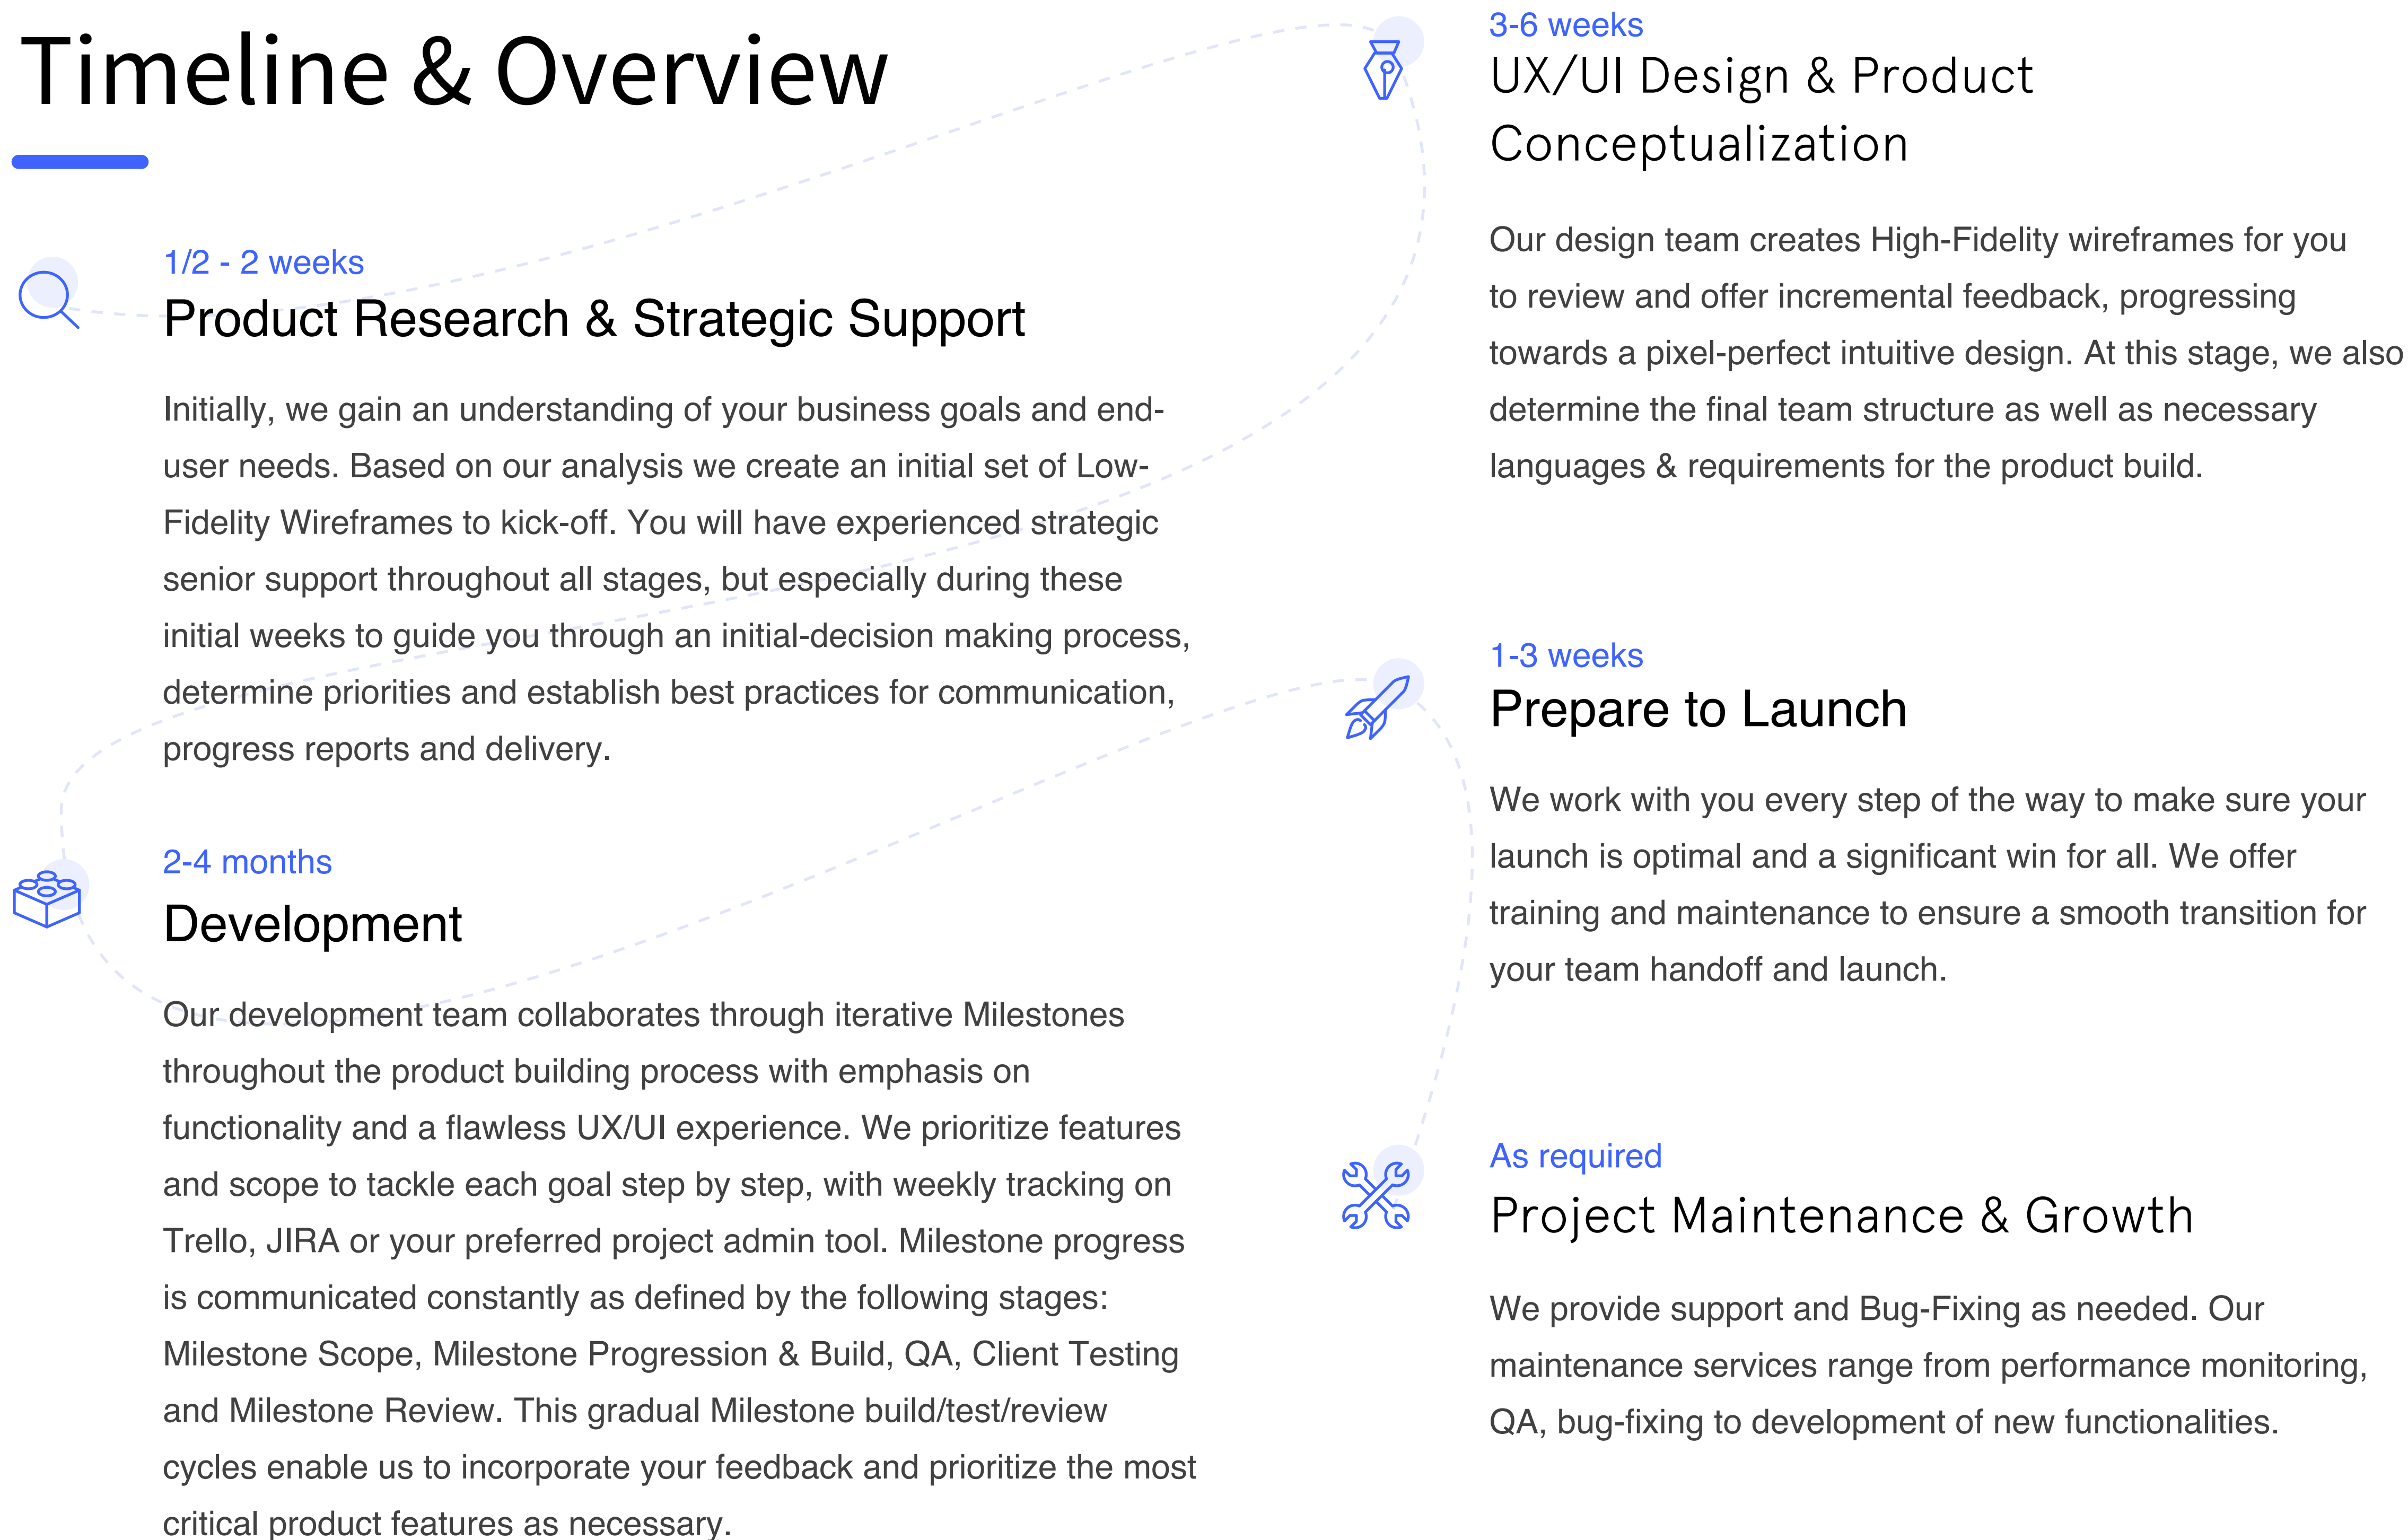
Timeline & Overview

1/2 - 2 weeks
Product Research & Strategic Support

Initially, we gain an understanding of your business goals and end-user needs. Based on our analysis we create an initial set of Low-Fidelity Wireframes to kick-off. You will have experienced strategic senior support throughout all stages, but especially during these initial weeks to guide you through an initial-decision making process, determine priorities and establish best practices for communication, progress reports and delivery.

2-4 months
Development

Our development team collaborates through iterative Milestones throughout the product building process with emphasis on functionality and a flawless UX/UI experience. We prioritize features and scope to tackle each goal step by step, with weekly tracking on Trello, JIRA or your preferred project admin tool. Milestone progress is communicated constantly as defined by the following stages: Milestone Scope, Milestone Progression & Build, QA, Client Testing and Milestone Review. This gradual Milestone build/test/review cycles enable us to incorporate your feedback and prioritize the most critical product features as necessary.

3-6 weeks
UX/UI Design & Product Conceptualization

Our design team creates High-Fidelity wireframes for you to review and offer incremental feedback, progressing towards a pixel-perfect intuitive design. At this stage, we also determine the final team structure as well as necessary languages & requirements for the product build.

1-3 weeks
Prepare to Launch

We work with you every step of the way to make sure your launch is optimal and a significant win for all. We offer training and maintenance to ensure a smooth transition for your team handoff and launch.

As required
Project Maintenance & Growth

We provide support and Bug-Fixing as needed. Our maintenance services range from performance monitoring, QA, bug-fixing to development of new functionalities.